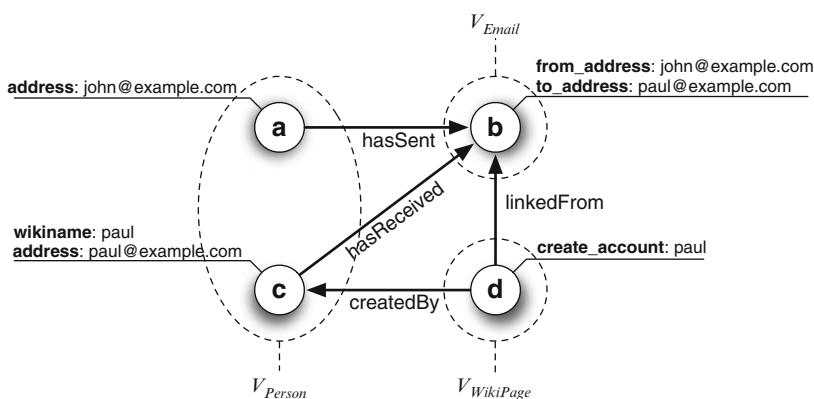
$V_{Email}$

address: john@example.com

from_address: john@example.com
to_address: paul@example.com

a

b

hasSent

hasReceived

linkedFrom

wikiname: paul
address: paul@example.com

create_account: paul

c

d

createdBy

$V_{Person}$

$V_{WikiPage}$